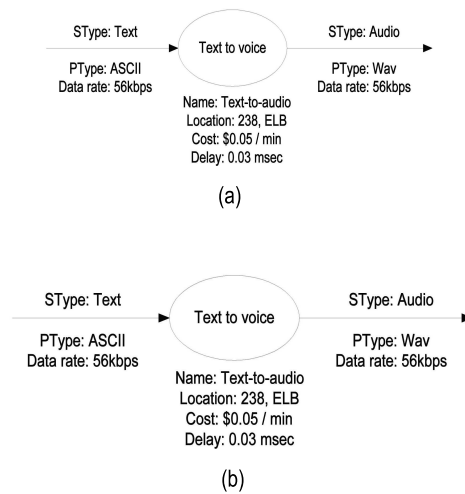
SType: Text

PType: ASCII
Data rate: 56kbps

Text to voice

SType: Audio

PType: Wav
Data rate: 56kbps

Name: Text-to-audio
Location: 238, ELB
Cost: $0.05 / min
Delay: 0.03 msec

(a)

SType: Text

PType: ASCII
Data rate: 56kbps

Text to voice

SType: Audio

PType: Wav
Data rate: 56kbps

Name: Text-to-audio
Location: 238, ELB
Cost: $0.05 / min
Delay: 0.03 msec

(b)